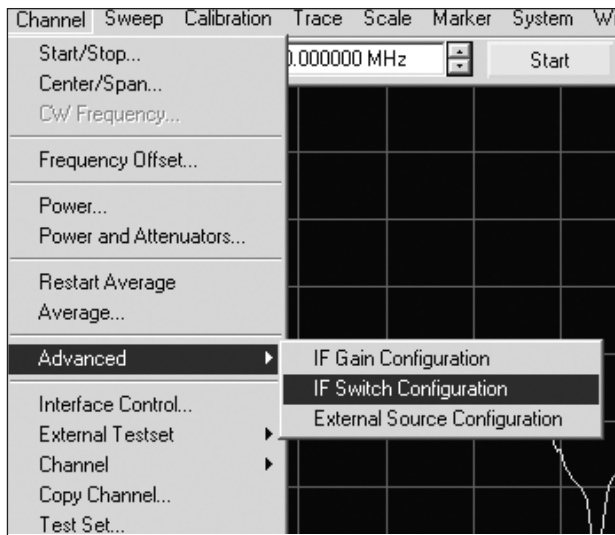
Channel Sweep Calibration Trace Scale Marker System W

Start/Stop...
Center/Span...
CW Frequency...

Frequency Offset...

Power...
Power and Attenuators...

Restart Average
Average...

Advanced

Interface Control...
External Testset
Channel
Copy Channel...
Test Set...

.000000 MHz

Start

IF Gain Configuration
IF Switch Configuration
External Source Configuration